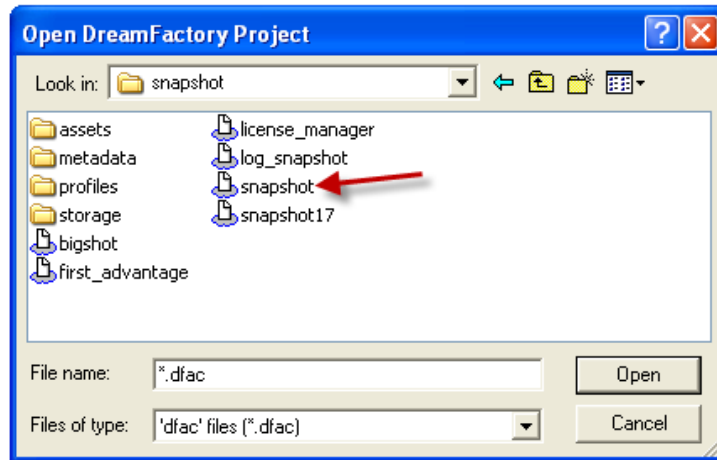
Open DreamFactory Project

Look in: snapshot

assets
metadata
profiles
storage
bigshot
first_advantage

license_manager
log_snapshot
snapshot
snapshot17

File name: *.dfac

Files of type: 'dfac' files (*.dfac)

Open

Cancel